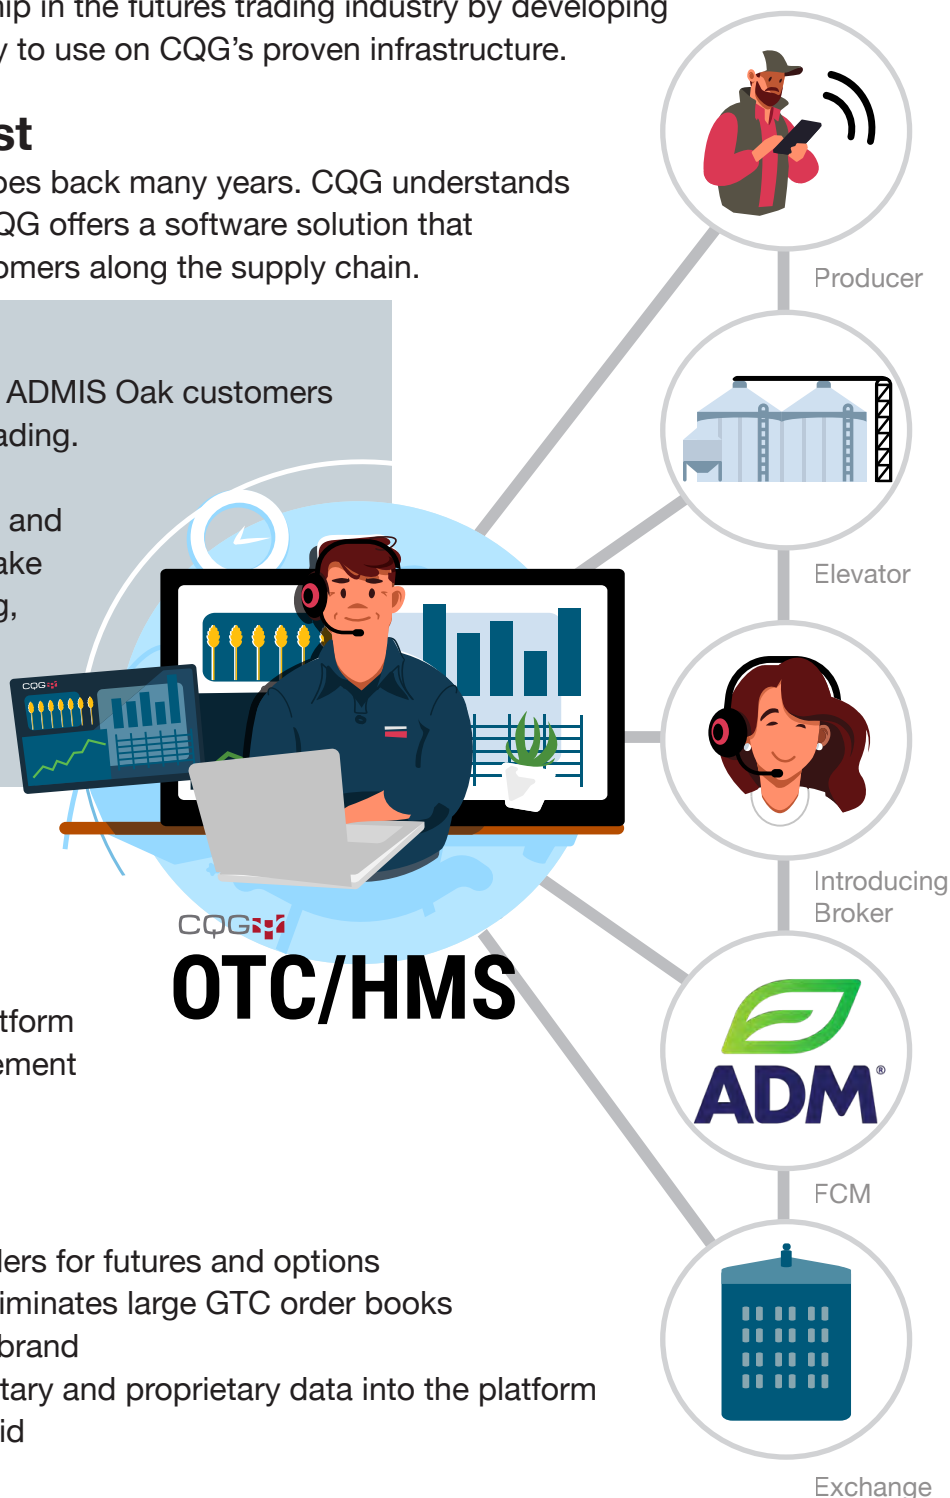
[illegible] in the futures trading industry by developing
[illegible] to use on CQG's proven infrastructure.

st

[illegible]es back many years. CQG understands
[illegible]QG offers a software solution that
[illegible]omers along the supply chain.

ADMIS Oak customers
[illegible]ading.

and
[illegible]ake
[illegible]g,

CQG

CQG

OTC/HMS

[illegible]tform
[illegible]ement

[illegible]lers for futures and options
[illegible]iminates large GTC order books
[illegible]brand
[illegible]tary and proprietary data into the platform
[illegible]id

Producer

Elevator

Introducing Broker

ADM®

FCM

Exchange